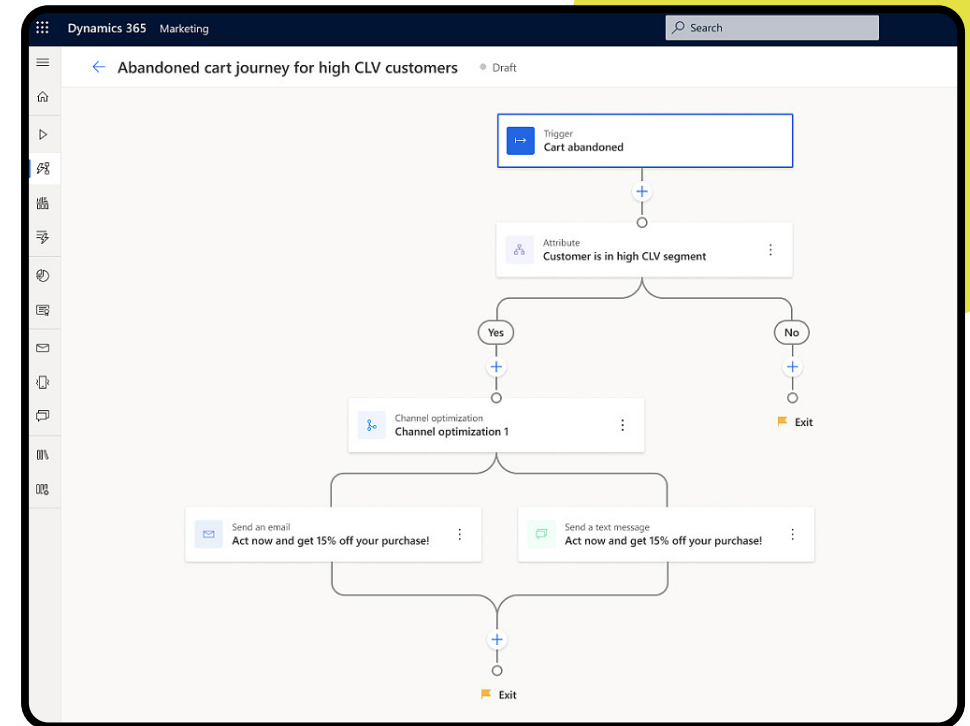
Dynamics 365 Marketing

Search

Abandoned cart journey for high CLV customers

Draft

Trigger
Cart abandoned

Attribute
Customer is in high CLV segment

Yes

No

Exit

Channel optimization
Channel optimization 1

Send an email
Act now and get 15% off your purchase!

Send a text message
Act now and get 15% off your purchase!

Exit